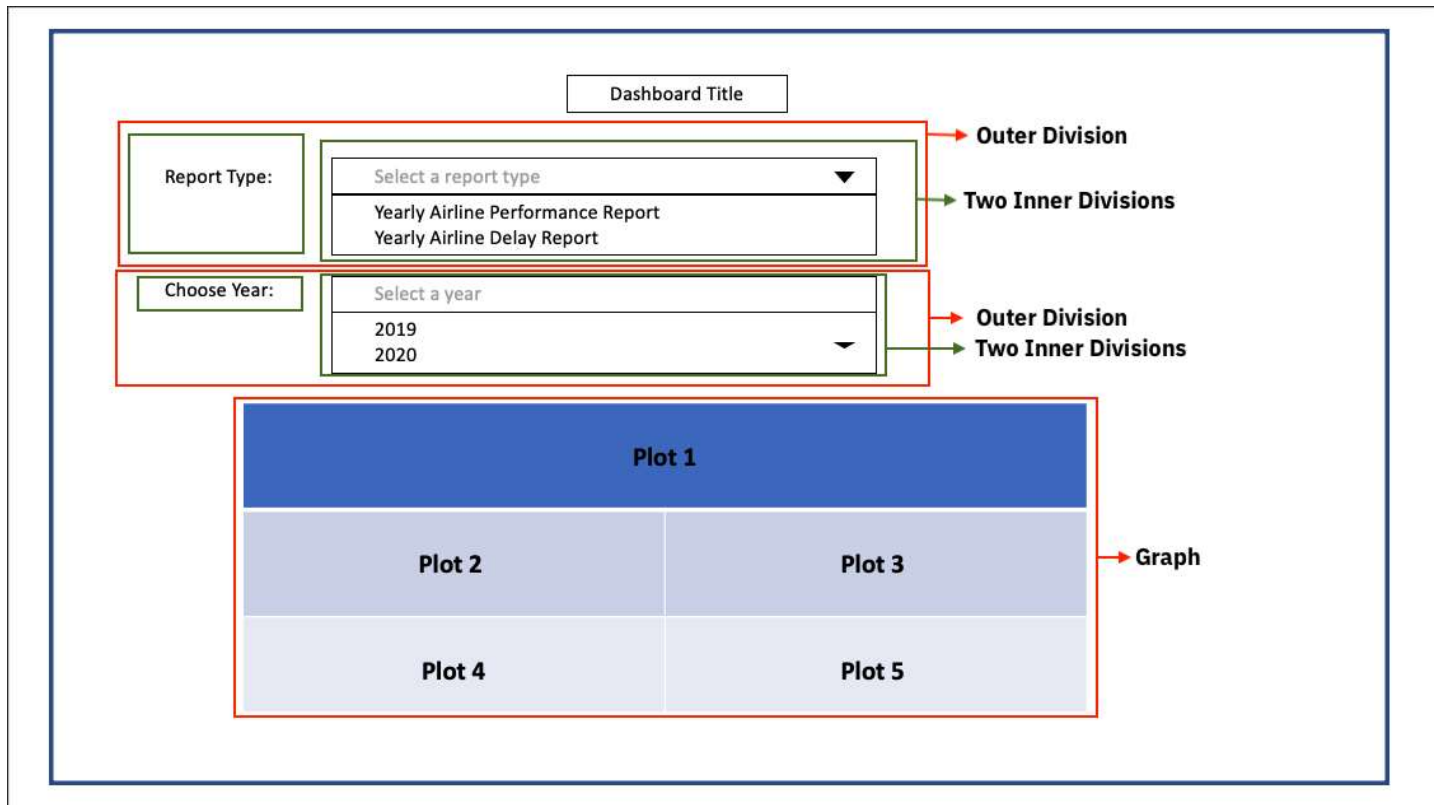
Dashboard Title

Report Type:

Select a report type

Yearly Airline Performance Report
Yearly Airline Delay Report

Outer Division

Two Inner Divisions

Choose Year:

Select a year

2019
2020

Outer Division

Two Inner Divisions

| Plot 1 | |
|---|---|
| Plot 2 | Plot 3 |
| Plot 4 | Plot 5 |

Graph